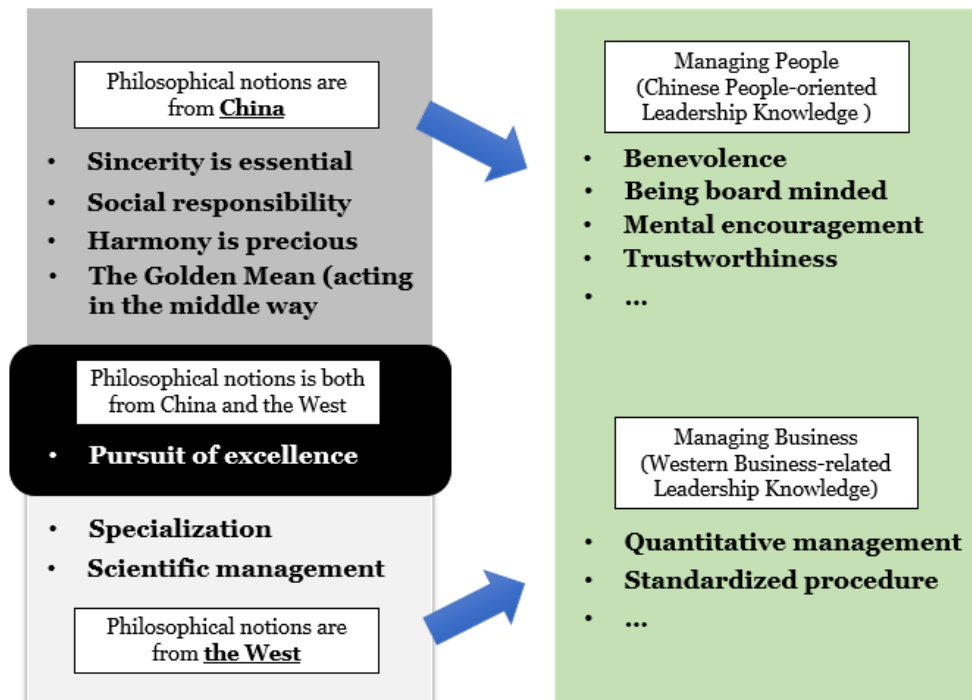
Philosophical notions are from **China**

- Sincerity is essential
- Social responsibility
- Harmony is precious
- The Golden Mean (acting in the middle way

Philosophical notions is both from China and the West

- Pursuit of excellence

- Specialization
- Scientific management

Philosophical notions are from **the West**

Managing People (Chinese People-oriented Leadership Knowledge )

- Benevolence
- Being board minded
- Mental encouragement
- Trustworthiness
- …

Managing Business (Western Business-related Leadership Knowledge)

- Quantitative management
- Standardized procedure
- …